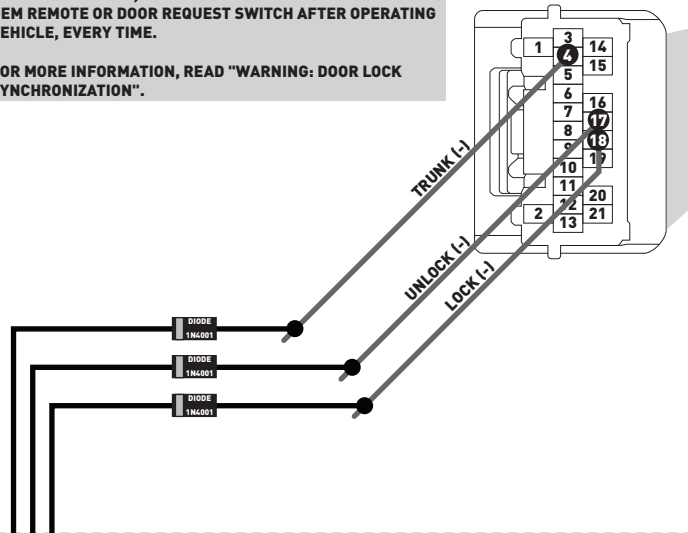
EM REMOTE OR DOOR REQUEST SWITCH AFTER OPERATING EHICLE, EVERY TIME.

OR MORE INFORMATION, READ "WARNING: DOOR LOCK YNCHRONIZATION".

1
3
4
5
6
7
8
9
10
11
12
13
2
14
15
16
17
18
19
20
21

TRUNK (-)
UNLOCK (-)
LOCK (-)

DIODE 1N4001
DIODE 1N4001
DIODE 1N4001